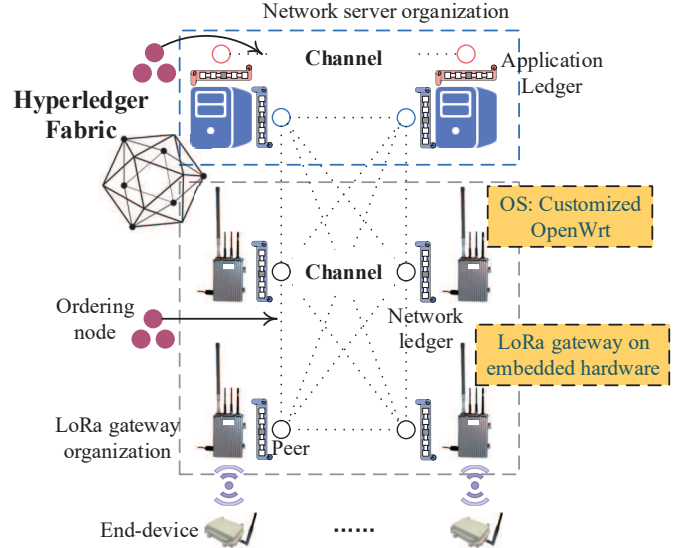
Network server organization

Hyperledger Fabric

Channel

Application Ledger

Channel

OS: Customized OpenWrt

Ordering node

Network ledger

LoRa gateway on embedded hardware

LoRa gateway organization

Peer

End-device

......